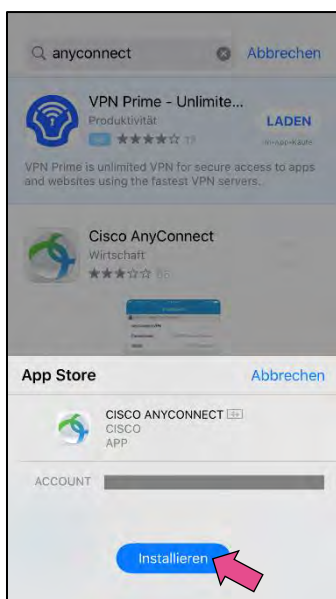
anyconnect

Abbrechen

VPN Prime - Unlimite...

Produktivität

★★★★☆ 19

LADEN

In-App-Käufe

VPN Prime is unlimited VPN for secure access to apps and websites using the fastest VPN servers.

Cisco AnyConnect

Wirtschaft

★★★☆☆ 66

App Store

Abbrechen

CISCO ANYCONNECT 4+

CISCO

APP

ACCOUNT

Installieren